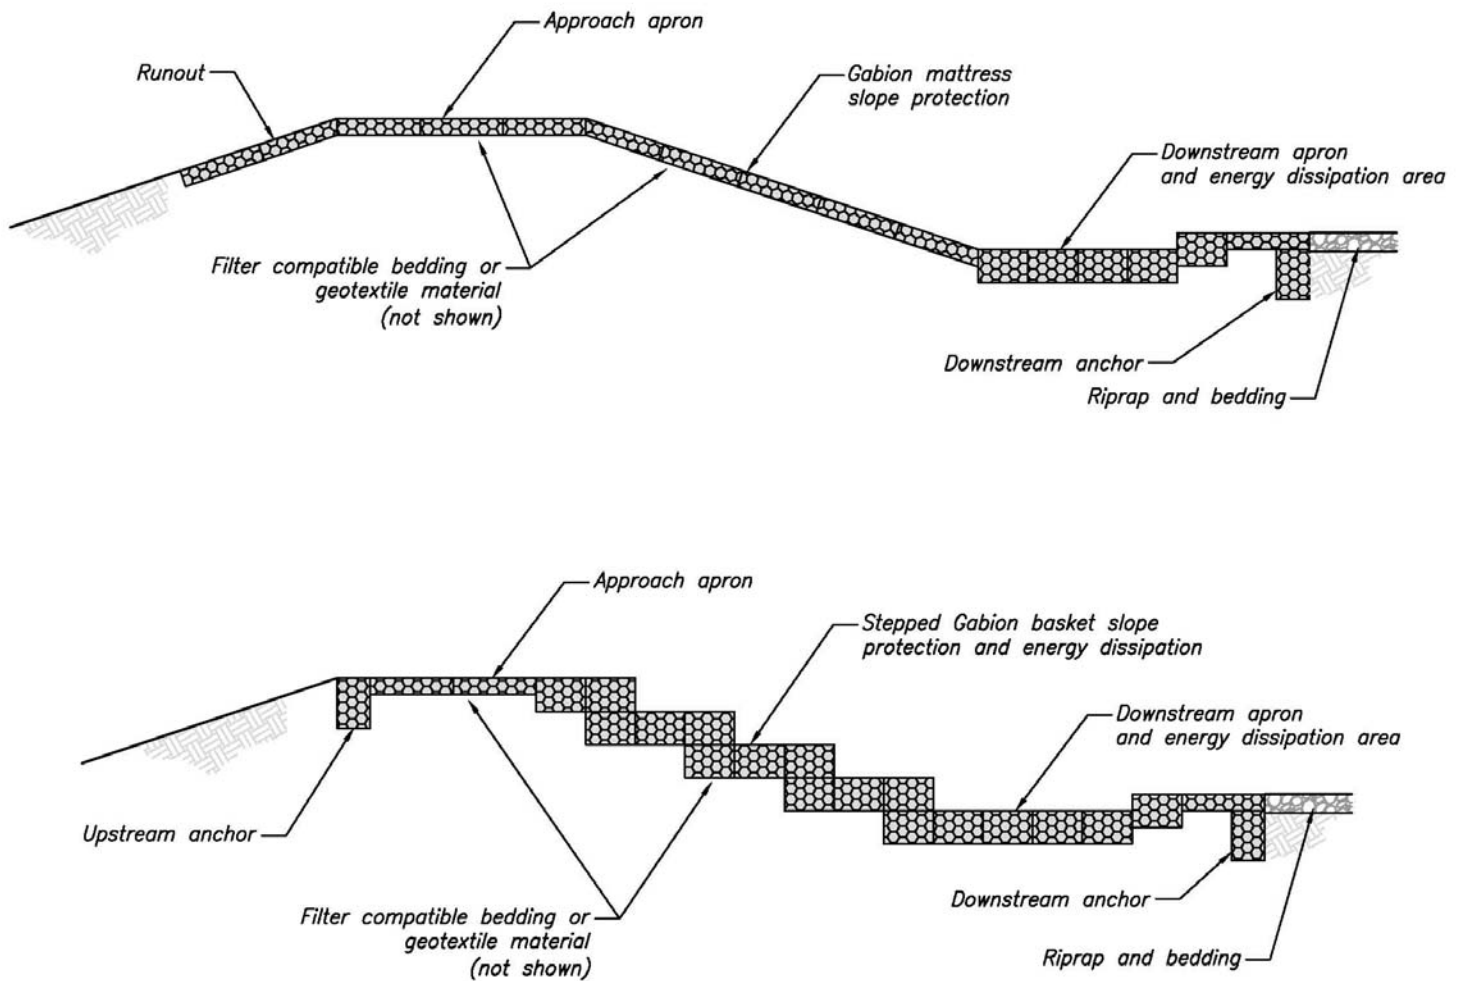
Approach apron

Runout

Gabion mattress slope protection

Downstream apron and energy dissipation area

Filter compatible bedding or geotextile material (not shown)

Downstream anchor

Riprap and bedding

Approach apron

Stepped Gabion basket slope protection and energy dissipation

Downstream apron and energy dissipation area

Upstream anchor

Filter compatible bedding or geotextile material (not shown)

Downstream anchor

Riprap and bedding